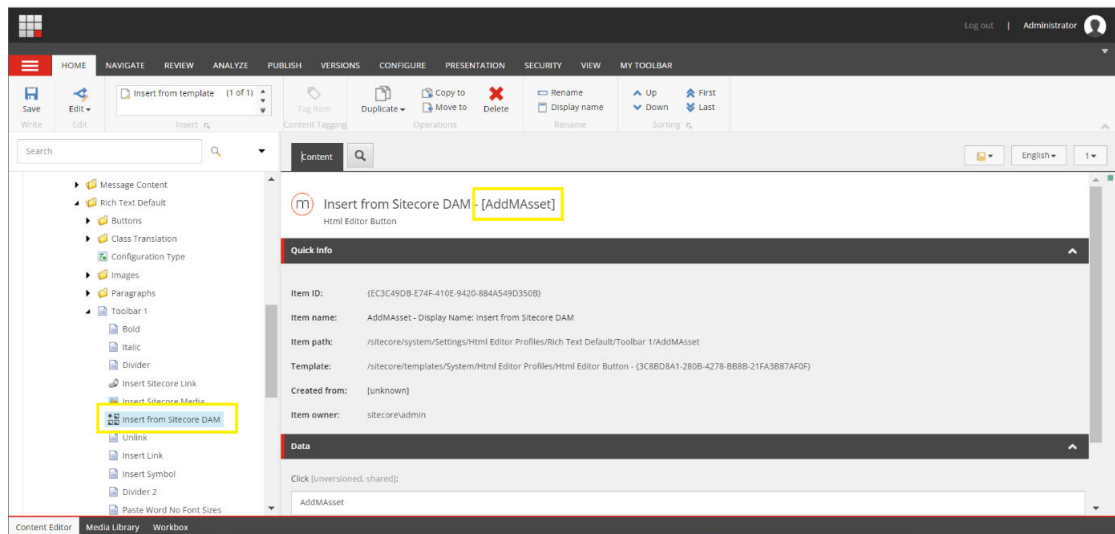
Log out | Administrator

HOME NAVIGATE REVIEW ANALYZE PUBLISH VERSIONS CONFIGURE PRESENTATION SECURITY VIEW MY TOOLBAR

Save Write
Edit Edit
Insert from template (1 of 1)
Insert
Tag item
Content Tagging
Duplicate
Copy to
Move to
Delete
Operations
Rename
Display name
Rename
Up
Down
First
Last
Sorting

Search

Message Content
Rich Text Default
Buttons
Class Translation
Configuration Type
Images
Paragraphs
Toolbar 1
Bold
Italic
Divider
Insert Sitecore Link
Insert Sitecore Media
Insert from Sitecore DAM
Unlink
Insert Link
Insert Symbol
Divider 2
Paste Word No Font Sizes

Content

English 1

Insert from Sitecore DAM - [AddMAsset]
Html Editor Button

Quick Info

| | |
|---|---|
| Item ID: | {EC3C49DB-E74F-410E-9420-884A549D350B} |
| Item name: | AddMAsset - Display Name: Insert from Sitecore DAM |
| Item path: | /sitecore/system/Settings/Html Editor Profiles/Rich Text Default/Toolbar 1/AddMAsset |
| Template: | /sitecore/templates/System/Html Editor Profiles/Html Editor Button - {3C8BD8A1-280B-4278-BB8B-21FA3B87AF0F} |
| Created from: | [unknown] |
| Item owner: | sitecore\admin |

Data

Click [unversioned, shared]:
AddMAsset

Content Editor Media Library Workbox